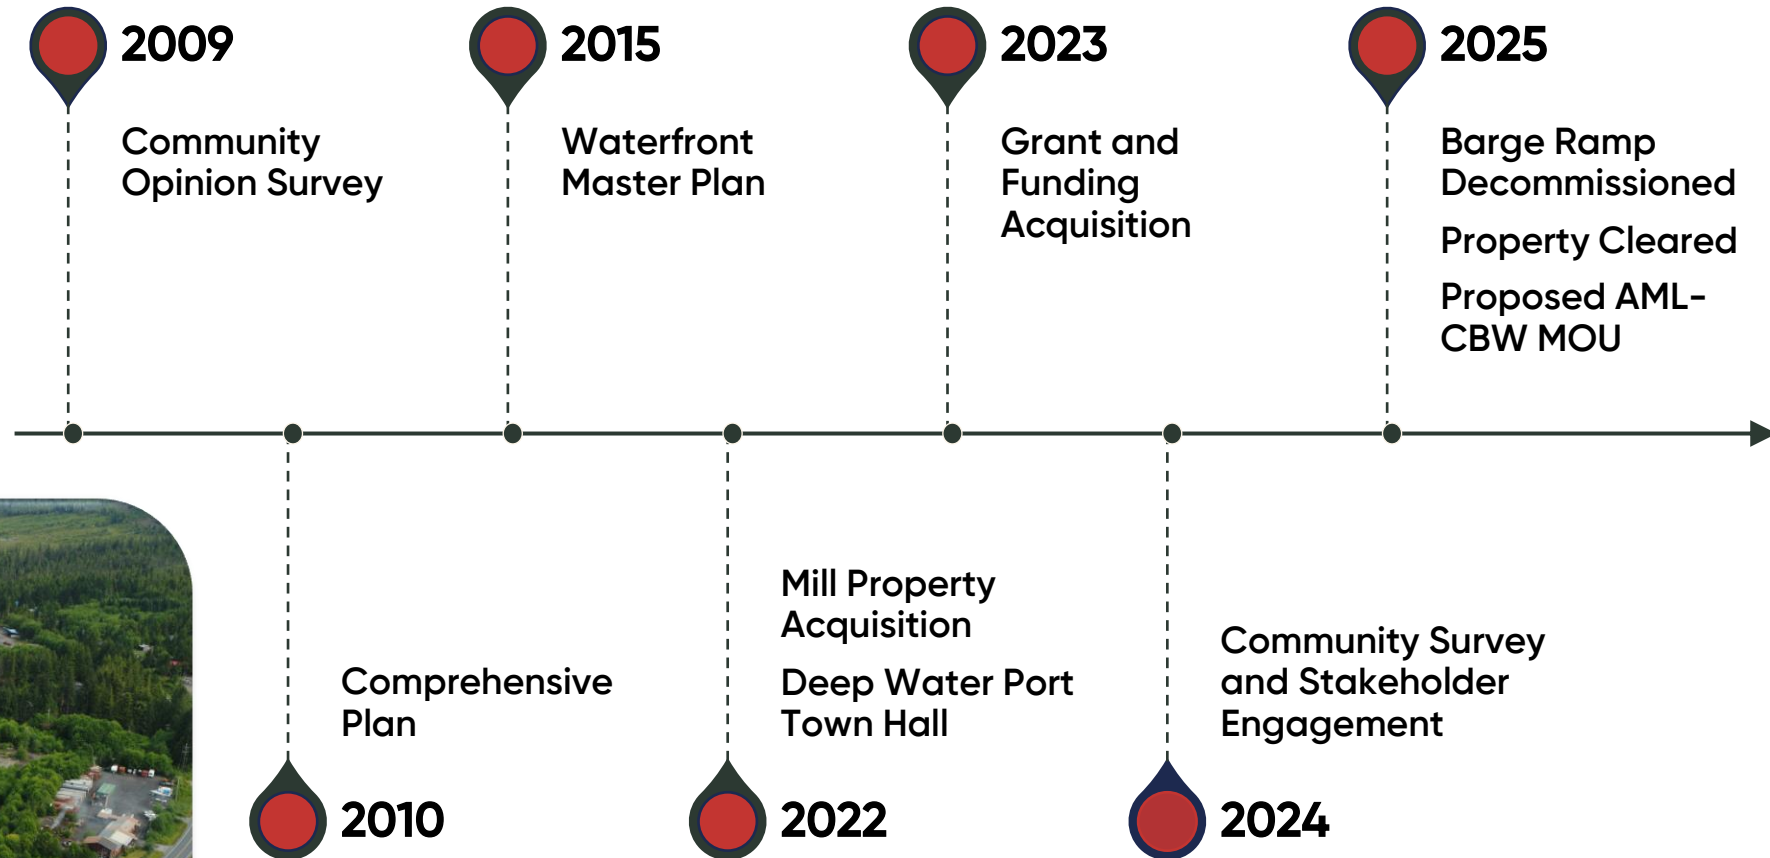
2009

Community Opinion Survey

2015

Waterfront Master Plan

2023

Grant and Funding Acquisition

2025

Barge Ramp Decommissioned

Property Cleared

Proposed AML-CBW MOU

Comprehensive Plan

2010

Mill Property Acquisition

Deep Water Port Town Hall

2022

Community Survey and Stakeholder Engagement

2024